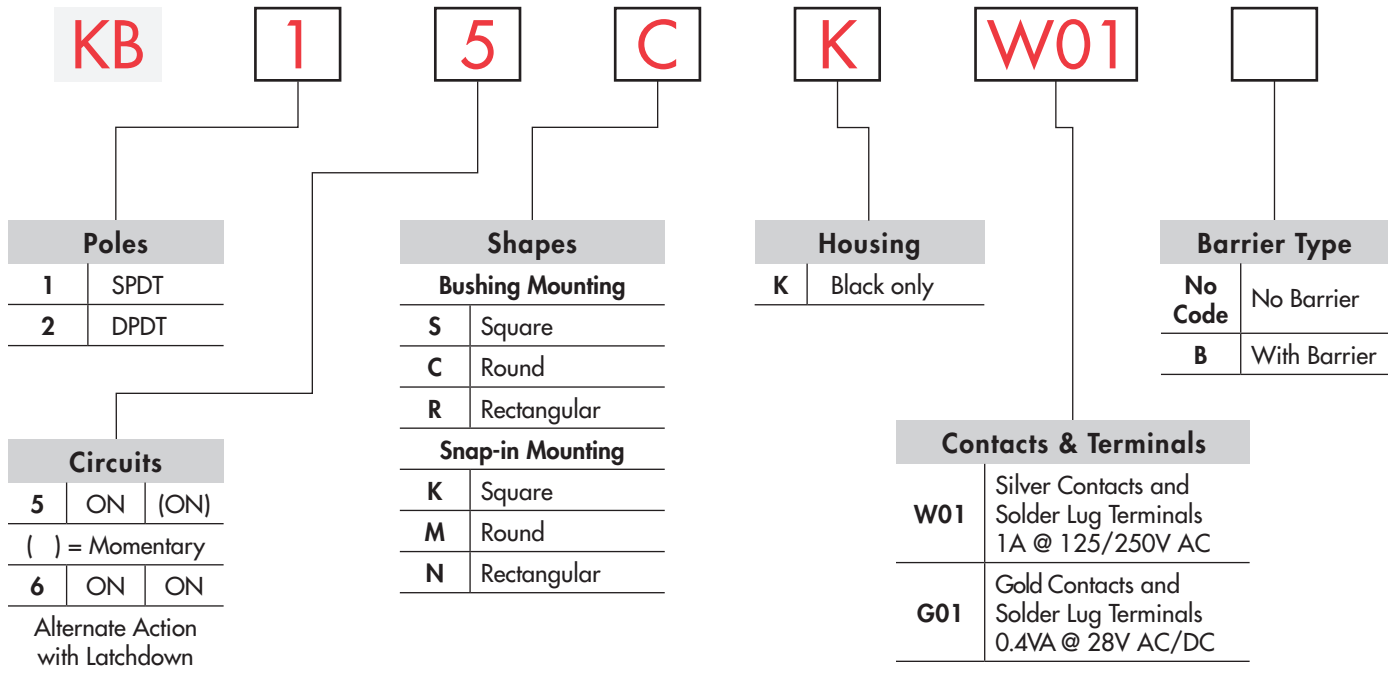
KB 1 5 C K W01

| Poles | |
|---|---|
| 1 | SPDT |
| 2 | DPDT |

| Circuits | | |
|---|---|---|
| 5 | ON | (ON) |
| ( ) = Momentary | | |
| 6 | ON | ON |

Alternate Action with Latchdown

| Shapes | |
|---|---|
| Bushing Mounting | |
| S | Square |
| C | Round |
| R | Rectangular |
| Snap-in Mounting | |
| K | Square |
| M | Round |
| N | Rectangular |

| Housing | |
|---|---|
| K | Black only |

| Barrier Type | |
|---|---|
| No Code | No Barrier |
| B | With Barrier |

| Contacts & Terminals | |
|---|---|
| W01 | Silver Contacts and Solder Lug Terminals 1A @ 125/250V AC |
| G01 | Gold Contacts and Solder Lug Terminals 0.4VA @ 28V AC/DC |